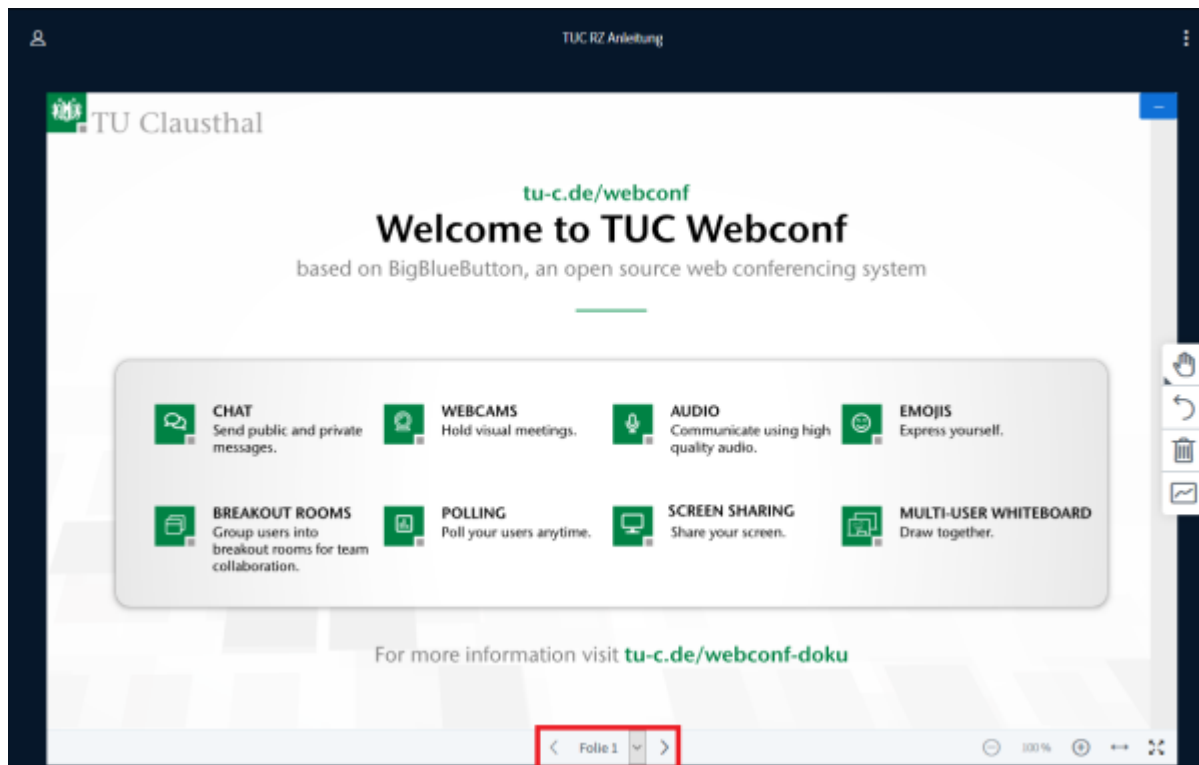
TUC RZ Anleitung

TU Clausthal

tu-c.de/webconf

Welcome to TUC Webconf

based on BigBlueButton, an open source web conferencing system

CHAT
Send public and private messages.

WEBCAMS
Hold visual meetings.

AUDIO
Communicate using high quality audio.

EMOJIS
Express yourself.

BREAKOUT ROOMS
Group users into breakout rooms for team collaboration.

POLLING
Poll your users anytime.

SCREEN SHARING
Share your screen.

MULTI-USER WHITEBOARD
Draw together.

For more information visit tu-c.de/webconf-doku

Folie 1

100 %